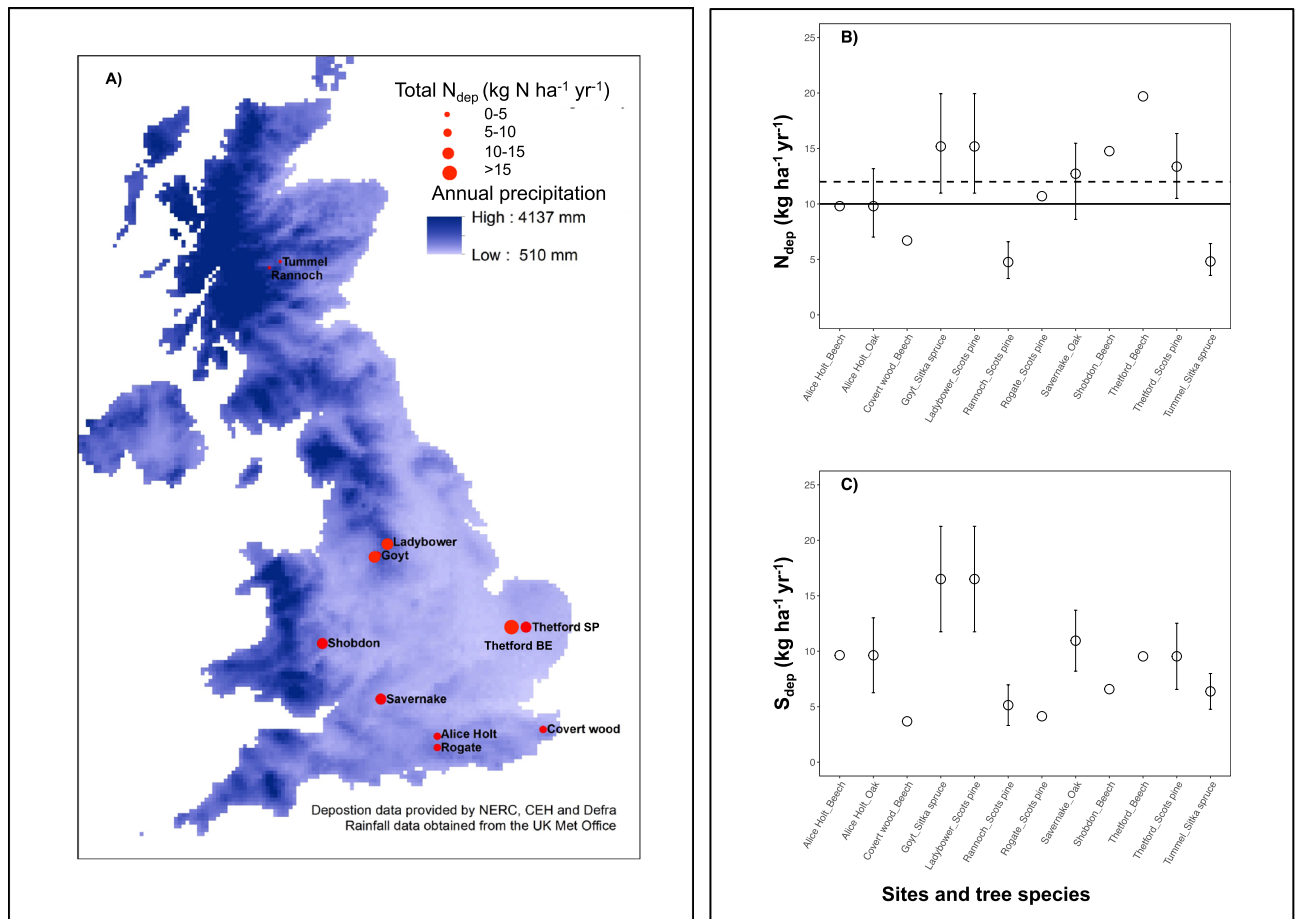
A)

Total $N_{dep}$ (kg N ha$^{-1}$ yr$^{-1}$)
0-5
5-10
10-15
>15

Annual precipitation
High : 4137 mm
Low : 510 mm

Tummel
Rannoch
Ladybower
Goyt
Thetford SP
Thetford BE
Shobdon
Savernake
Alice Holt
Rogate
Covert wood

Depostion data provided by NERC, CEH and Defra
Rainfall data obtained from the UK Met Office

B)

$N_{dep}$ (kg ha$^{-1}$ yr$^{-1}$)

25
20
15
10
5
0

Alice Holt_Beech
Alice Holt_Oak
Covert wood_Beech
Goyt_Sitka spruce
Ladybower_Scots pine
Rannoch_Scots pine
Rogate_Scots pine
Savernake_Oak
Shobdon_Beech
Thetford_Beech
Thetford_Scots pine
Tummel_Sitka spruce

C)

$S_{dep}$ (kg ha$^{-1}$ yr$^{-1}$)

25
20
15
10
5
0

Alice Holt_Beech
Alice Holt_Oak
Covert wood_Beech
Goyt_Sitka spruce
Ladybower_Scots pine
Rannoch_Scots pine
Rogate_Scots pine
Savernake_Oak
Shobdon_Beech
Thetford_Beech
Thetford_Scots pine
Tummel_Sitka spruce

Sites and tree species